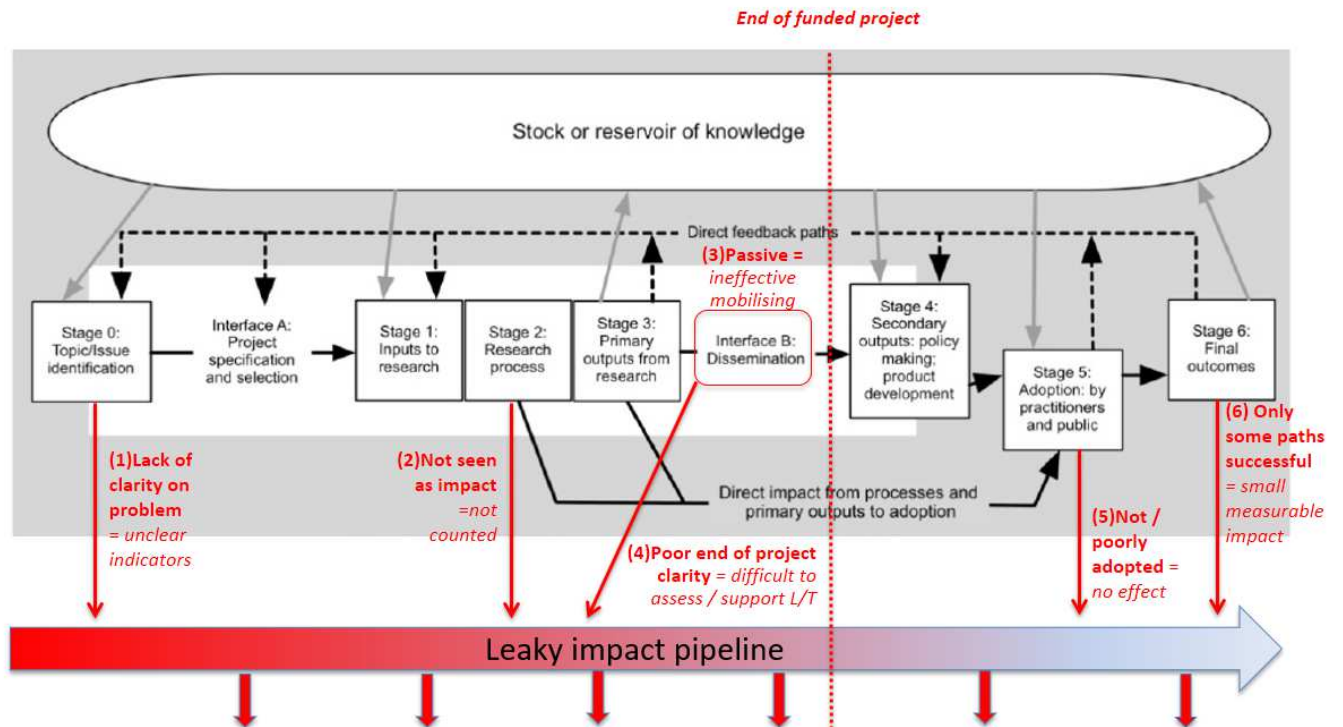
End of funded project

Stock or reservoir of knowledge

Direct feedback paths

(3)Passive = ineffective mobilising

Stage 0: Topic/Issue identification

Interface A: Project specification and selection

Stage 1: Inputs to research

Stage 2: Research process

Stage 3: Primary outputs from research

Interface B: Dissemination

Stage 4: Secondary outputs: policy making; product development

Stage 5: Adoption: by practitioners and public

Stage 6: Final outcomes

(6) Only some paths successful = small measurable impact

(1)Lack of clarity on problem = unclear indicators

(2)Not seen as impact =not counted

Direct impact from processes and primary outputs to adoption

(5)Not / poorly adopted = no effect

(4)Poor end of project clarity = difficult to assess / support L/T

Leaky impact pipeline